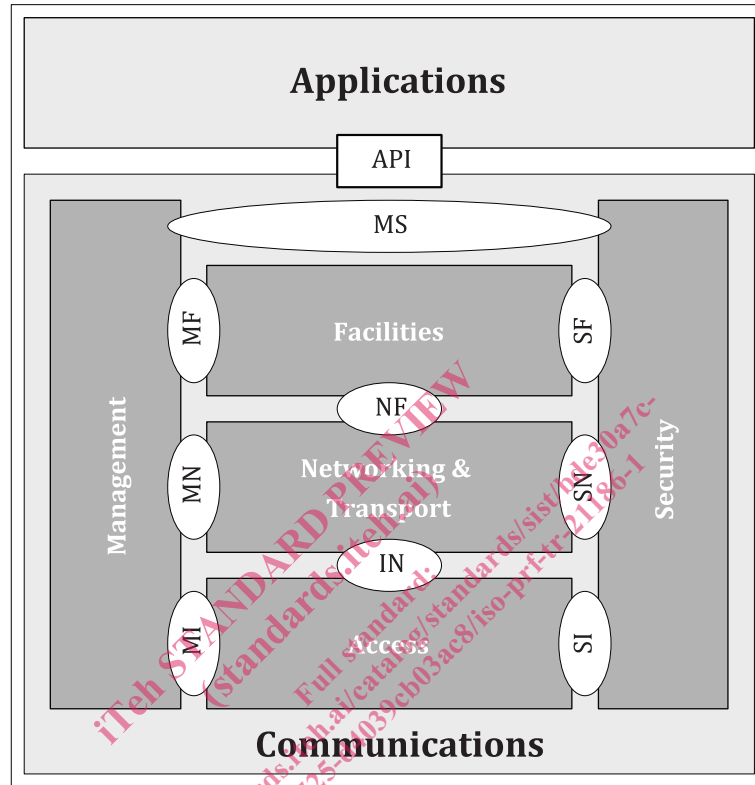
Applications

API

MS

MF

Facilities

SF

NF

Management

MN

Networking & Transport

SN

Security

IN

MI

Access

SI

Communications

iTeh STANDARD PREVIEW (standards.iteh.ai)

Full standard: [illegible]ds.iteh.ai/catalog/standards/sist/b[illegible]e30a7c-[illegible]25-4039cb03ac8/iso-prf-tr-21186-1